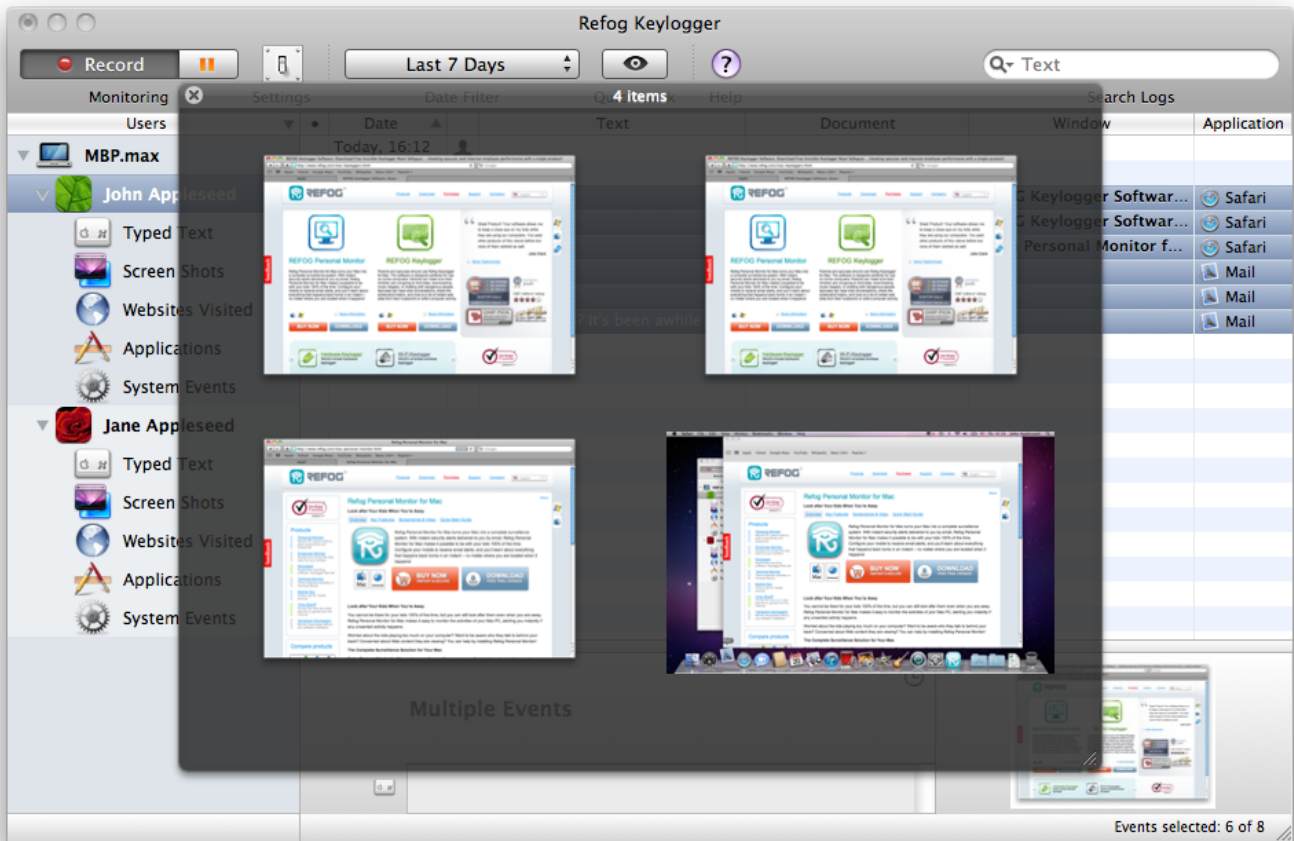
Refog Keylogger

Record

Last 7 Days

Text

Monitoring Settings Date Filter Quick Look Help Search Logs

4 items

Users Date Text Document Window Application

MBP.max

Today, 16:12

John Appleseed

Typed Text

Screen Shots

Websites Visited

Applications

System Events

Jane Appleseed

Typed Text

Screen Shots

Websites Visited

Applications

System Events

G Keylogger Softwar... Safari

G Keylogger Softwar... Safari

Personal Monitor f... Safari

Mail

Mail

Mail

? It's been awhile

REFOG

REFOG Personal Monitor

REFOG Keylogger

Refog Personal Monitor for Mac

BUY NOW

DOWNLOAD

Multiple Events

Events selected: 6 of 8